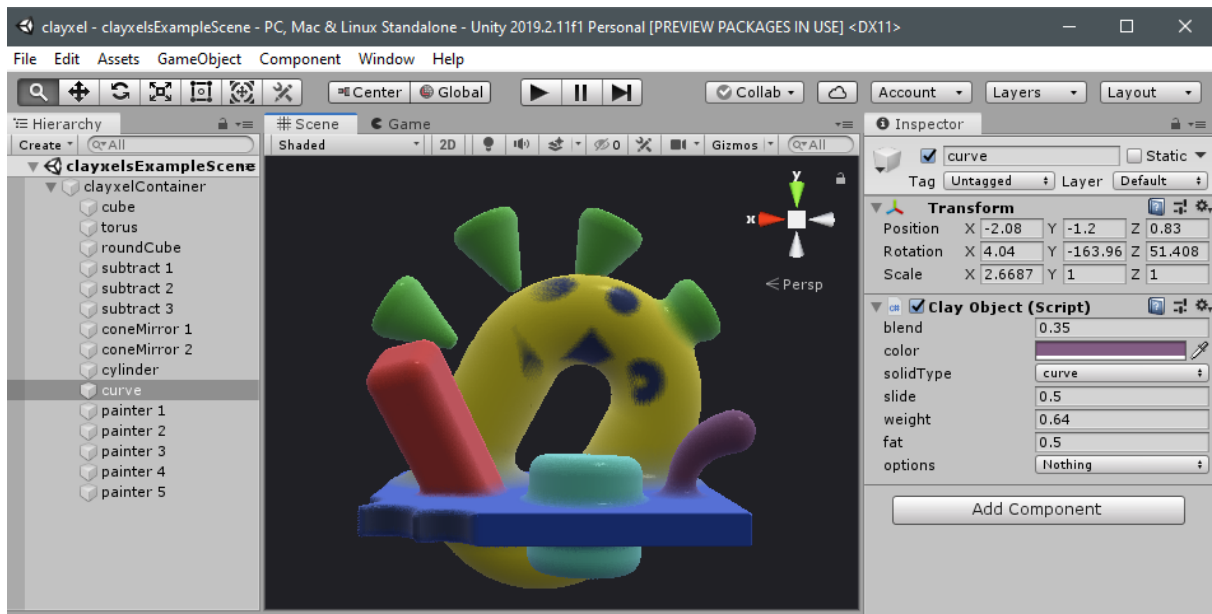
clayxel - clayxelsExampleScene - PC, Mac & Linux Standalone - Unity 2019.2.11f1 Personal [PREVIEW PACKAGES IN USE] <DX11>

File Edit Assets GameObject Component Window Help

Center Global

Collab Account Layers Layout

Hierarchy
Create All
clayxelsExampleScene
clayxelContainer
cube
torus
roundCube
subtract 1
subtract 2
subtract 3
coneMirror 1
coneMirror 2
cylinder
curve
painter 1
painter 2
painter 3
painter 4
painter 5

Scene Game
Shaded 2D 0 Gizmos All
y
x
< Persp

Inspector
curve Static
Tag Untagged Layer Default
Transform
Position X -2.08 Y -1.2 Z 0.83
Rotation X 4.04 Y -163.96 Z 51.408
Scale X 2.6687 Y 1 Z 1
Clay Object (Script)
blend 0.35
color
solidType curve
slide 0.5
weight 0.64
fat 0.5
options Nothing
Add Component